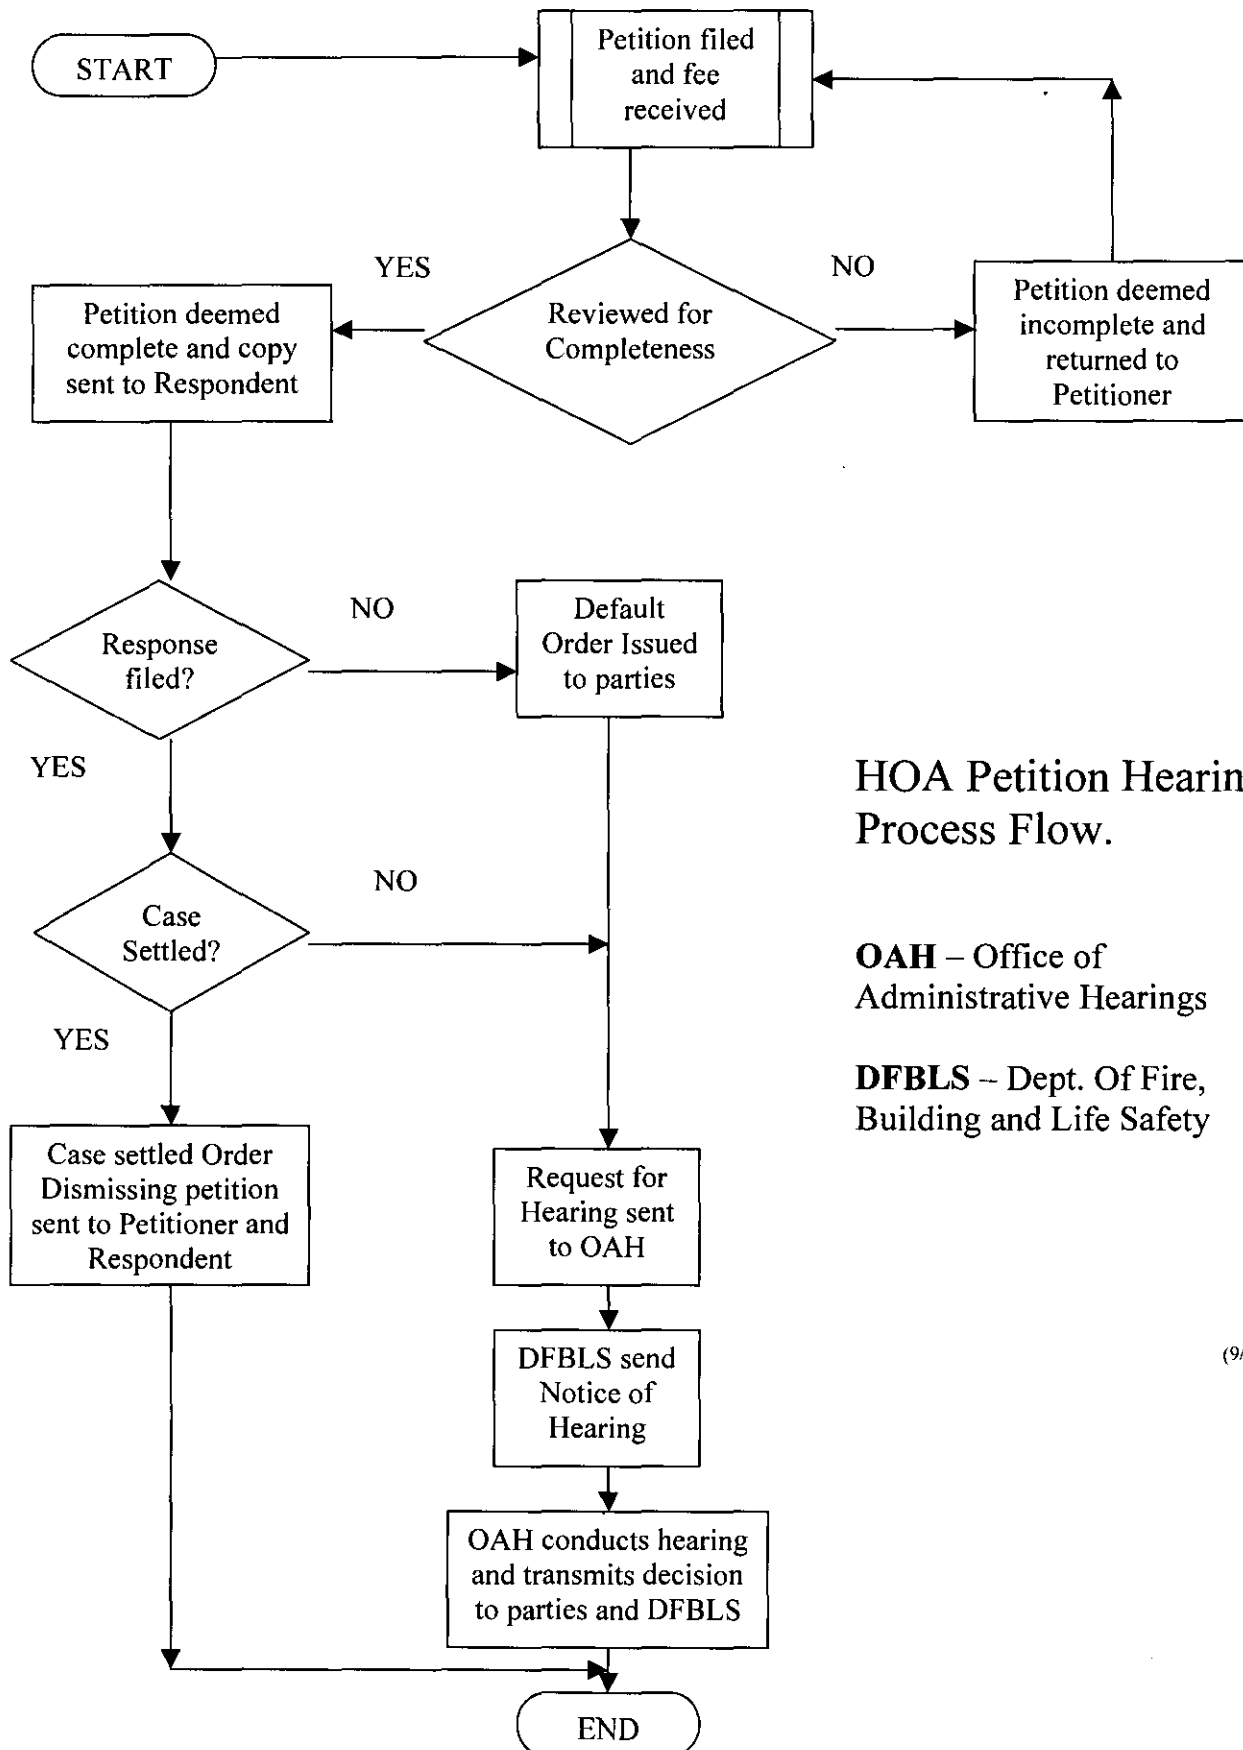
START

Petition filed and fee received

YES

NO

Reviewed for Completeness

Petition deemed complete and copy sent to Respondent

Petition deemed incomplete and returned to Petitioner

NO

Response filed?

Default Order Issued to parties

YES

HOA Petition Hearin
Process Flow.

NO

Case Settled?

OAH – Office of Administrative Hearings

YES

DFBLS – Dept. Of Fire, Building and Life Safety

Case settled Order Dismissing petition sent to Petitioner and Respondent

Request for Hearing sent to OAH

DFBLS send Notice of Hearing

(9/

OAH conducts hearing and transmits decision to parties and DFBLS

END